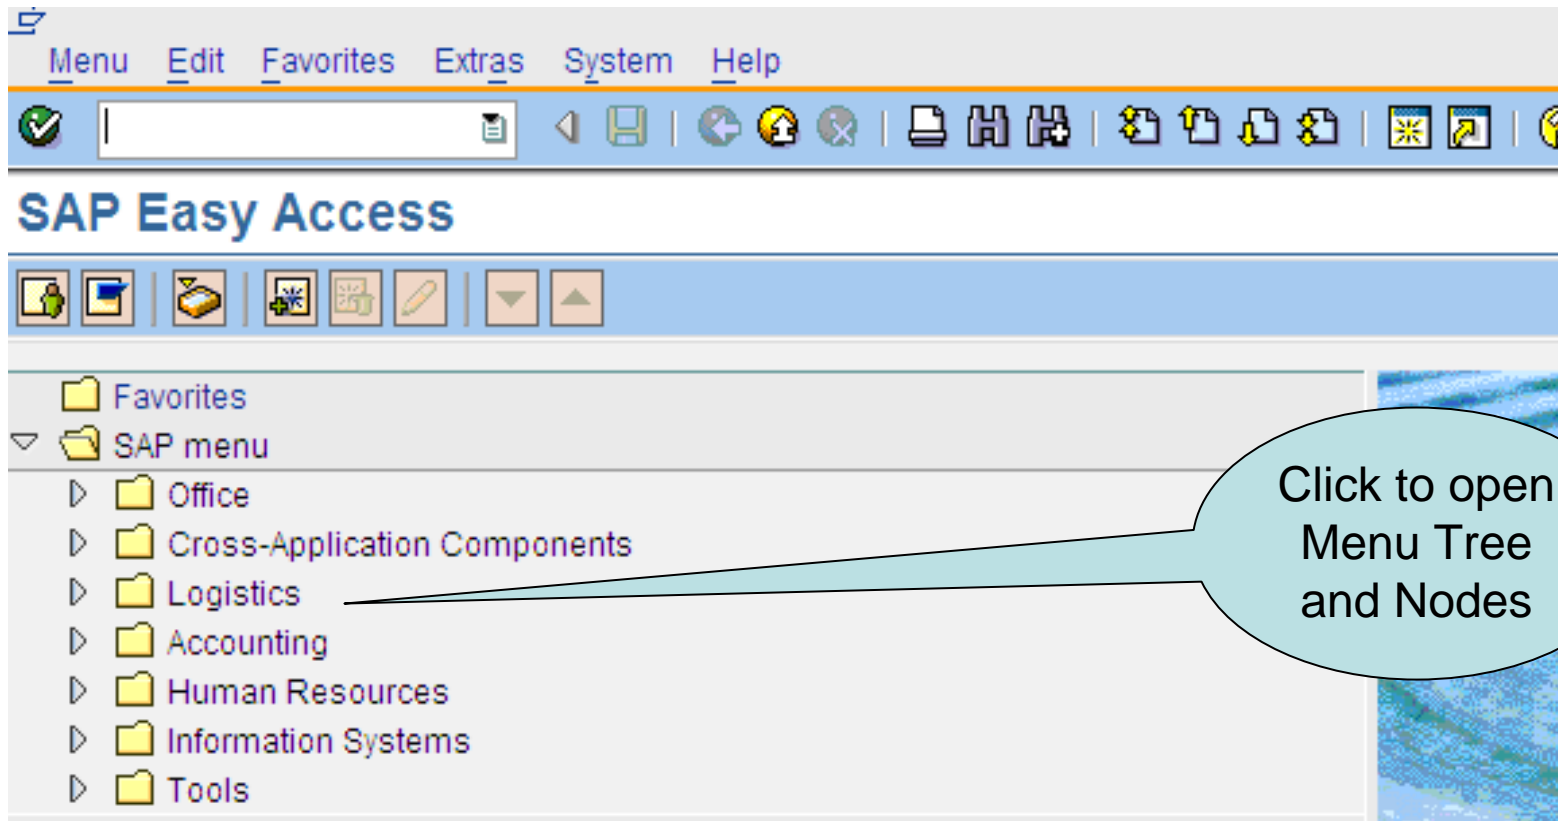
Menu Edit Favorites Extras System Help

SAP Easy Access

Favorites
SAP menu
Office
Cross-Application Components
Logistics
Accounting
Human Resources
Information Systems
Tools

Click to open Menu Tree and Nodes